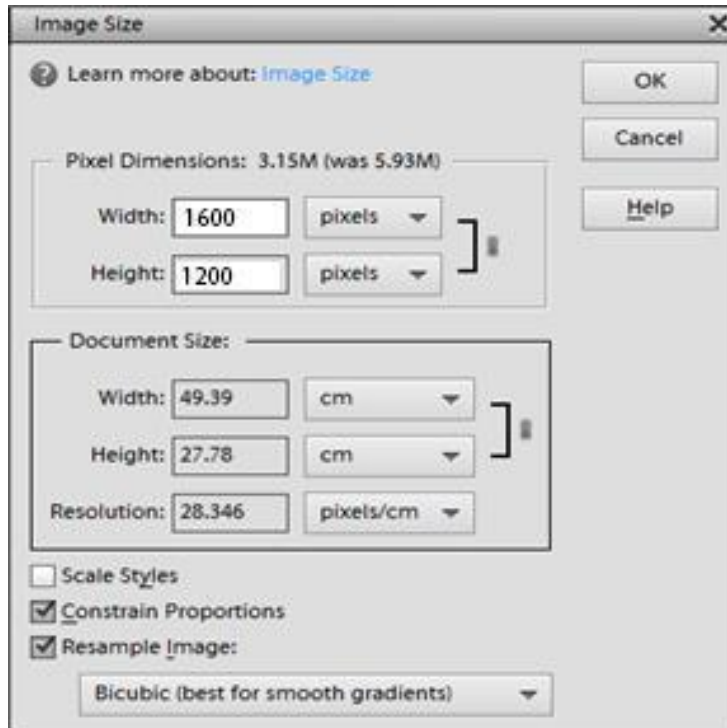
Image Size

Learn more about: Image Size

OK

Cancel

Help

Pixel Dimensions: 3.15M (was 5.93M)

Width: 1600 pixels

Height: 1200 pixels

Document Size:

Width: 49.39 cm

Height: 27.78 cm

Resolution: 28.346 pixels/cm

Scale Styles

Constrain Proportions

Resample Image:

Bicubic (best for smooth gradients)